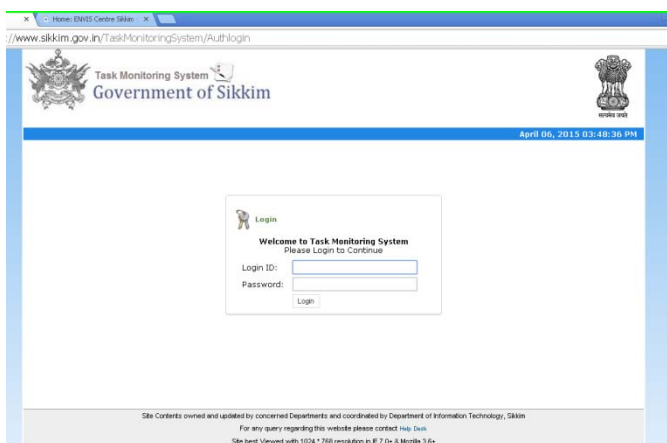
Home: ENVIS Centre Sikkim

://www.sikkim.gov.in/TaskMonitoringSystem/Authlogin

Task Monitoring System
Government of Sikkim

सत्यमेव जयते

April 06, 2015 03:48:36 PM

Login

Welcome to Task Monitoring System
Please Login to Continue

Login ID:
Password:
Login

Site Contents owned and updated by concerned Departments and coordinated by Department of Information Technology, Sikkim
For any query regarding this website please contact Help Desk
Site best Viewed with 1024 * 768 resolution in IE 7.0+ & Mozilla 3.6+